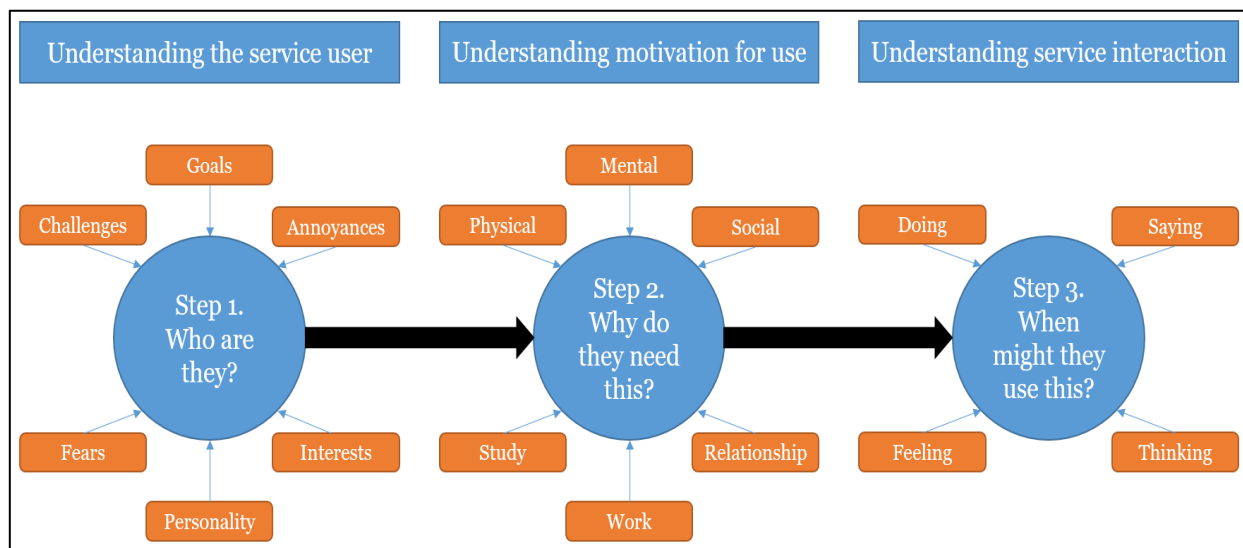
Understanding the service user

Understanding motivation for use

Understanding service interaction

Goals

Challenges

Annoyances

Step 1. Who are they?

Fears

Interests

Personality

Mental

Physical

Social

Step 2. Why do they need this?

Study

Relationship

Work

Doing

Saying

Step 3. When might they use this?

Feeling

Thinking